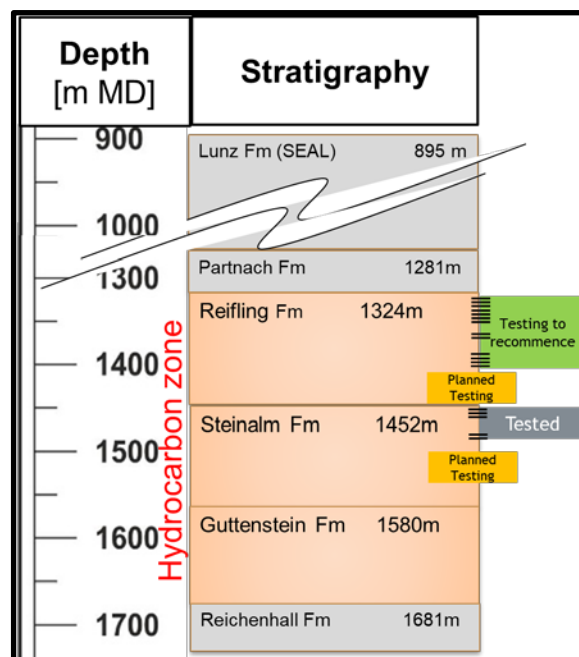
| Depth [m MD] | Stratigraphy |
|---|---|
| 900 | Lunz Fm (SEAL) 895 m |
| 1000 | |
| 1300 | Partnach Fm 1281m |
| | Reifling Fm 1324m |
| 1400 | |
| | Steinalm Fm 1452m |
| 1500 | |
| 1600 | Guttenstein Fm 1580m |
| 1700 | Reichenhall Fm 1681m |

Hydrocarbon zone

Testing to recommence

Planned Testing

Tested

Planned Testing